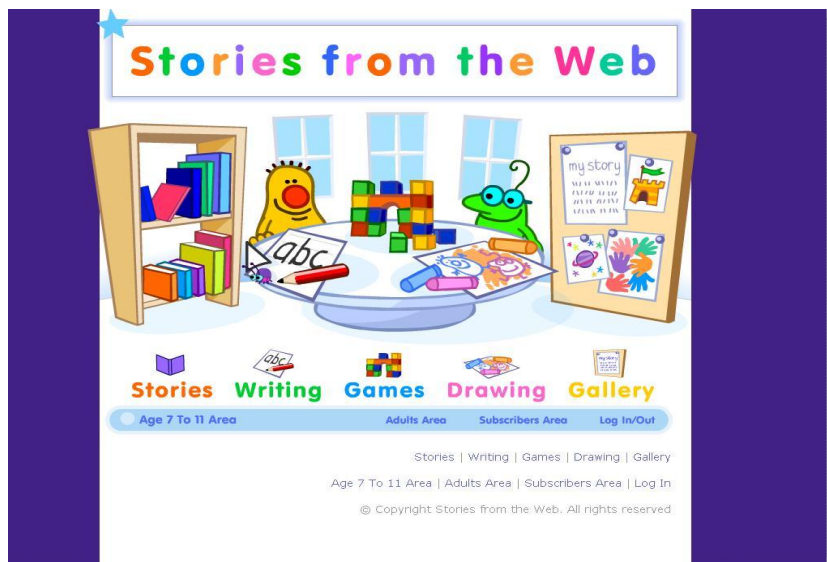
Stories from the Web

abc

my story

Stories Writing Games Drawing Gallery

Age 7 To 11 Area Adults Area Subscribers Area Log In/Out

Stories | Writing | Games | Drawing | Gallery

Age 7 To 11 Area | Adults Area | Subscribers Area | Log In

© Copyright Stories from the Web. All rights reserved